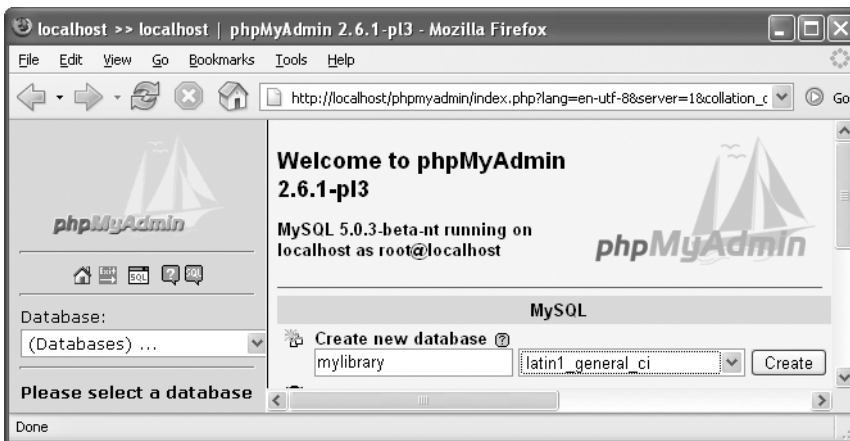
localhost >> localhost | phpMyAdmin 2.6.1-pl3 - Mozilla Firefox

File Edit View Go Bookmarks Tools Help

http://localhost/phpmyadmin/index.php?lang=en-utf-8&server=1&collation_c

Go

phpMyAdmin

Database:

(Databases) ...

Please select a database

Welcome to phpMyAdmin 2.6.1-pl3

MySQL 5.0.3-beta-nt running on localhost as root@localhost

phpMyAdmin

MySQL

Create new database

mylibrary

latin1_general_ci

Create

Done